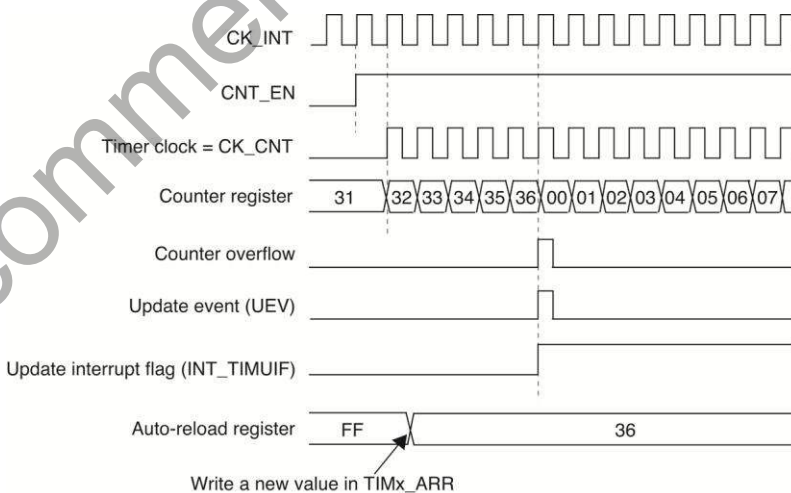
CK_INT

CNT_EN

Timer clock = CK_CNT

Counter register 31 32 33 34 35 36 00 01 02 03 04 05 06 07

Counter overflow

Update event (UEV)

Update interrupt flag (INT_TIMUIF)

Auto-reload register FF 36

Write a new value in TIMx_ARR

Commer